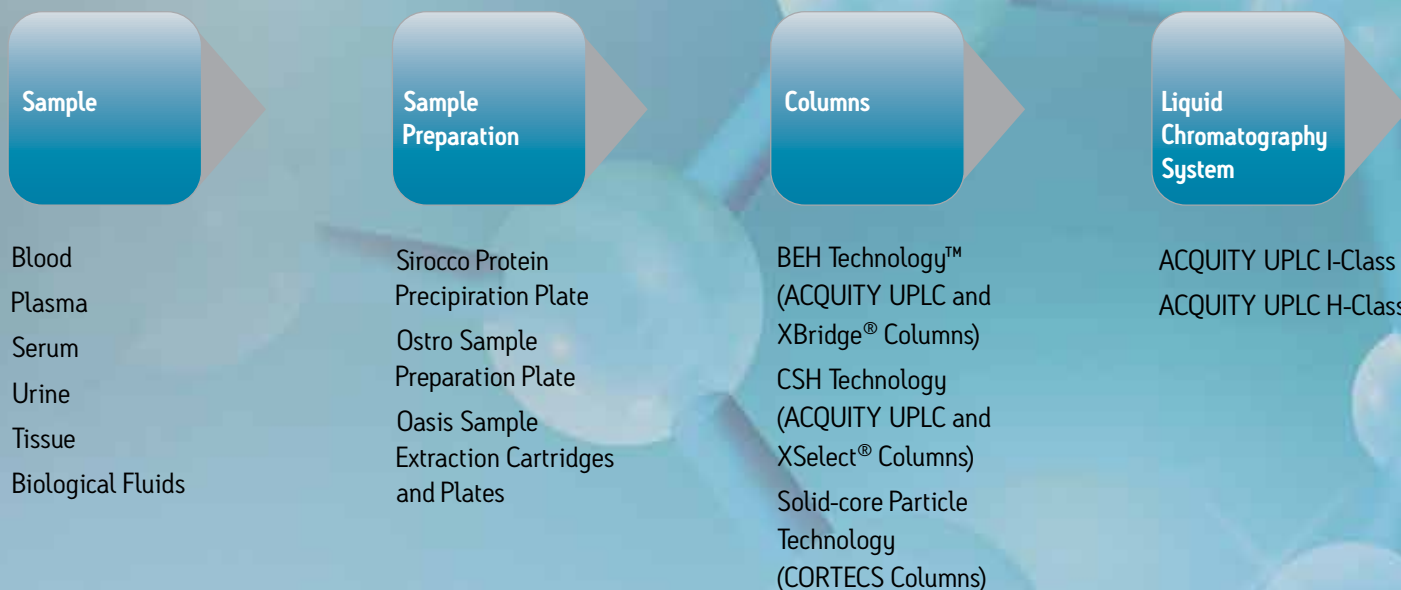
Sample

Blood
Plasma
Serum
Urine
Tissue
Biological Fluids

Sample Preparation

Sirocco Protein Precipiration Plate
Ostro Sample Preparation Plate
Oasis Sample Extraction Cartridges and Plates

Columns

BEH Technology™ (ACQUITY UPLC and XBridge® Columns)
CSH Technology (ACQUITY UPLC and XSelect® Columns)
Solid-core Particle Technology (CORTECS Columns)

Liquid Chromatography System

ACQUITY UPLC I-Class
ACQUITY UPLC H-Clas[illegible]